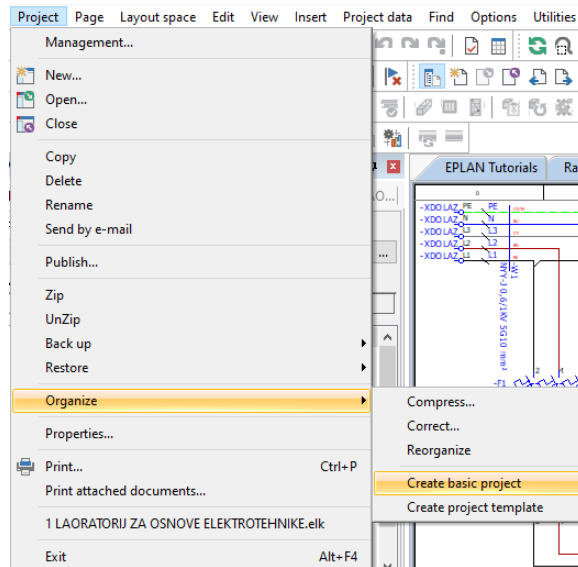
Project Page Layout space Edit View Insert Project data Find Options Utilities

Management...

New...
Open...
Close

Copy
Delete
Rename
Send by e-mail

Publish...

Zip
UnZip
Back up
Restore

Organize

Properties...

Print... Ctrl+P
Print attached documents...

1 LAORATORIJ ZA OSNOVE ELEKTROTEHNIKE.elk

Exit Alt+F4

Compress...
Correct...
Reorganize

Create basic project
Create project template

EPLAN Tutorials

-XDO LAZ PE PE
-XDO LAZ N N
-XDO LAZ L3 L3
-XDO LAZ L2 L2
-XDO LAZ L1 L1

NYY-J 0,6/1kV 5G10 mm²
-W1
-F1